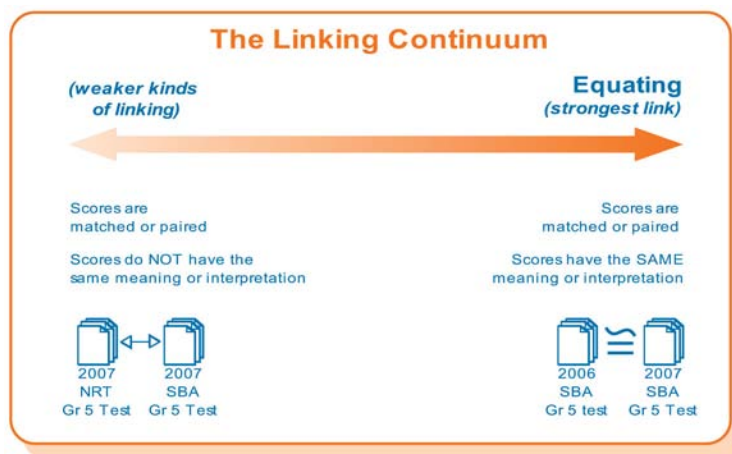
The Linking Continuum

(weaker kinds of linking)

Equating (strongest link)

Scores are matched or paired

Scores do NOT have the same meaning or interpretation

2007 NRT Gr 5 Test

2007 SBA Gr 5 Test

Scores are matched or paired

Scores have the SAME meaning or interpretation

2006 SBA Gr 5 test

$\cong$

2007 SBA Gr 5 Test